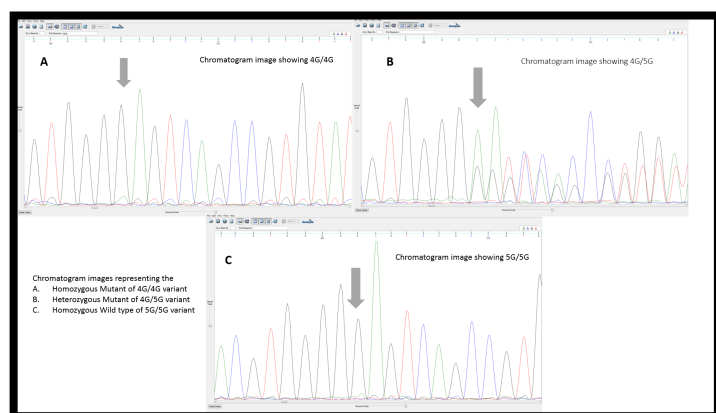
A

Chromatogram image showing 4G/4G

B

Chromatogram image showing 4G/5G

C

Chromatogram image showing 5G/5G

Chromatogram images representing the
A. Homozygous Mutant of 4G/4G variant
B. Heterozygous Mutant of 4G/5G variant
C. Homozygous Wild type of 5G/5G variant